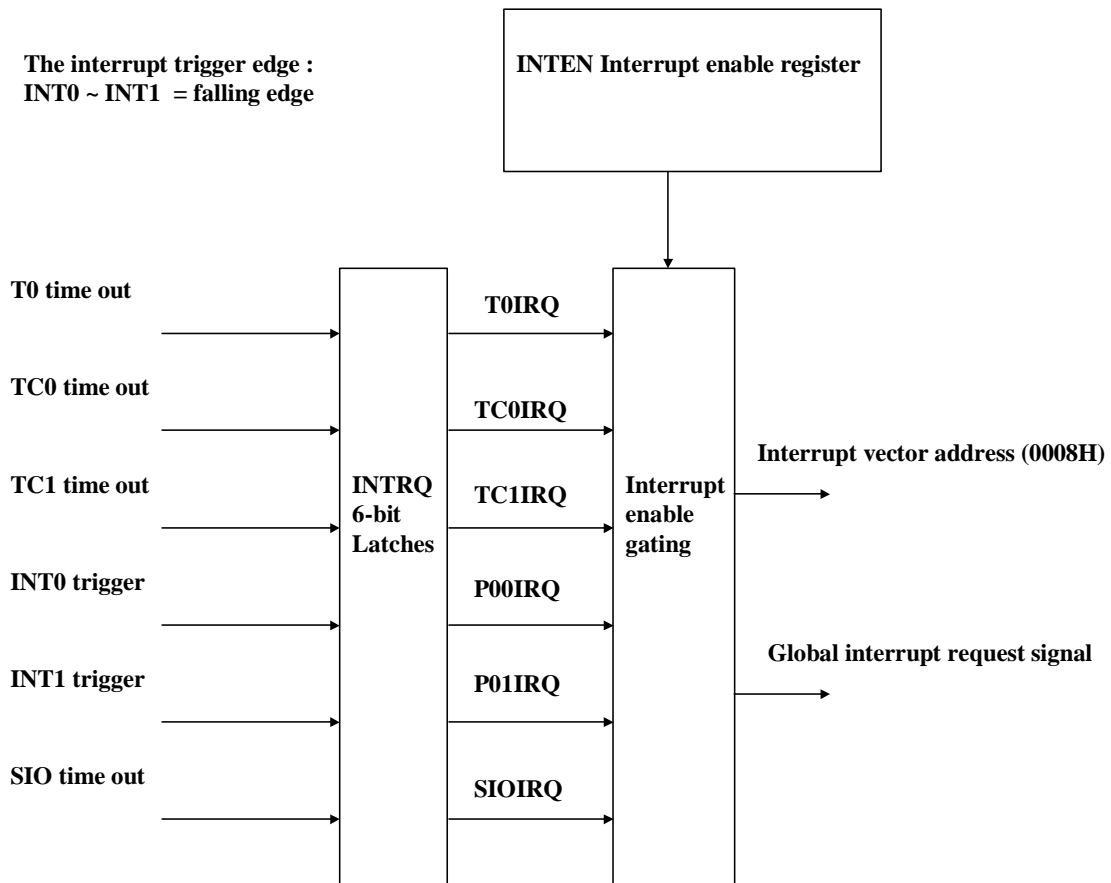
The interrupt trigger edge :
INT0 ~ INT1 = falling edge

INTEN Interrupt enable register

T0 time out

TC0 time out

TC1 time out

INT0 trigger

INT1 trigger

SIO time out

INTRQ
6-bit
Latches

T0IRQ

TC0IRQ

TC1IRQ

P00IRQ

P01IRQ

SIOIRQ

Interrupt
enable
gating

Interrupt vector address (0008H)

Global interrupt request signal